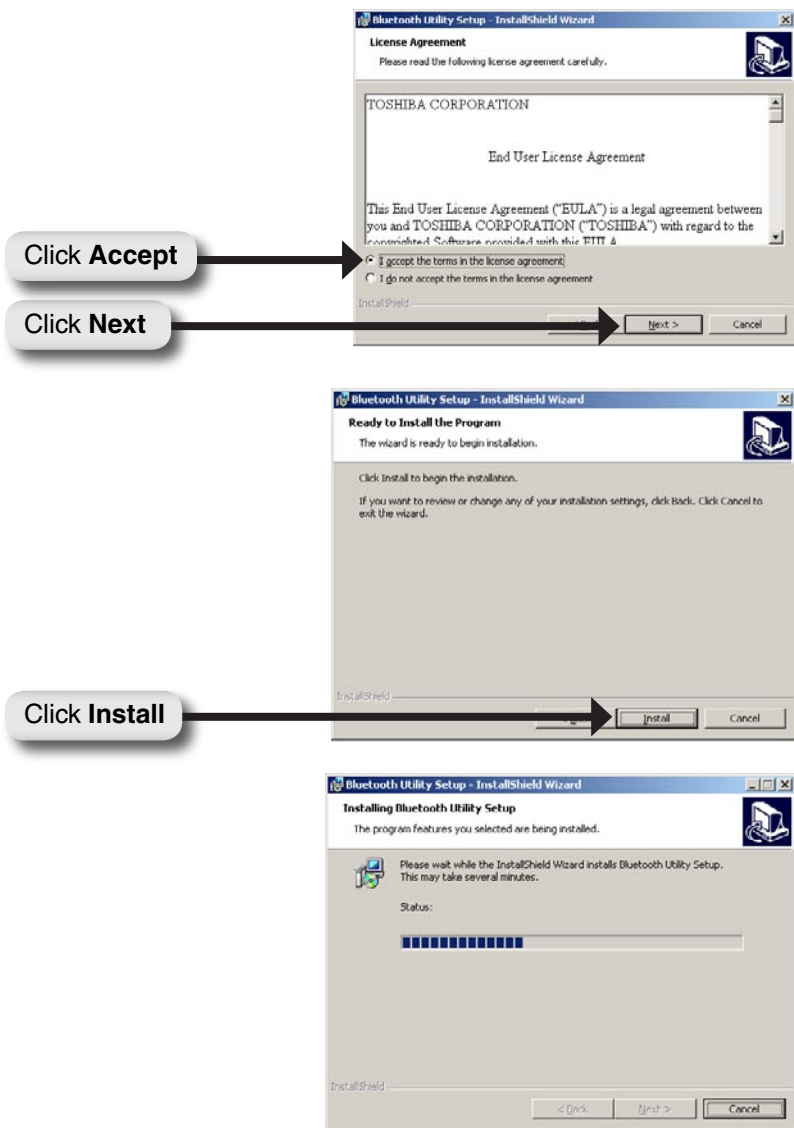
Bluetooth Utility Setup - InstallShield Wizard

License Agreement

Please read the following license agreement carefully.

TOSHIBA CORPORATION

End User License Agreement

This End User License Agreement ("EULA") is a legal agreement between you and TOSHIBA CORPORATION ("TOSHIBA") with regard to the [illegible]

Click **Accept**

I accept the terms in the license agreement

I do not accept the terms in the license agreement

InstallShield

Click **Next**

Next >

Cancel

Bluetooth Utility Setup - InstallShield Wizard

Ready to Install the Program

The wizard is ready to begin installation.

Click Install to begin the installation.

If you want to review or change any of your installation settings, click Back. Click Cancel to exit the wizard.

InstallShield

Click **Install**

Install

Cancel

Bluetooth Utility Setup - InstallShield Wizard

Installing Bluetooth Utility Setup

The program features you selected are being installed.

Please wait while the InstallShield Wizard installs Bluetooth Utility Setup. This may take several minutes.

Status:

InstallShield

< Back

Next >

Cancel